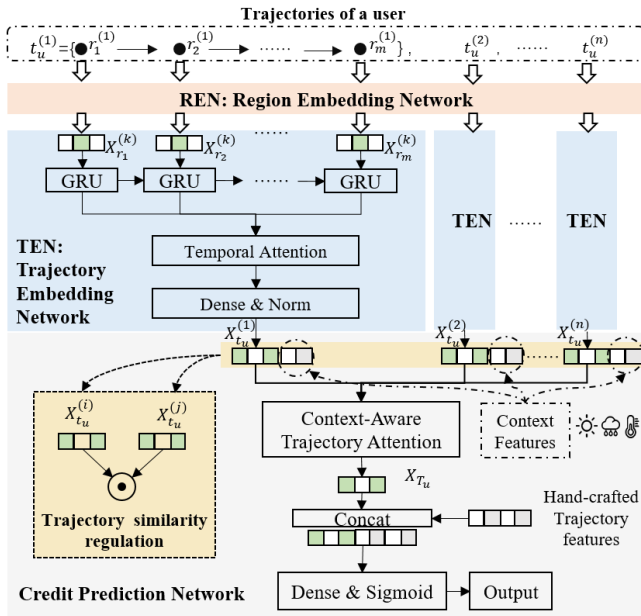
Trajectories of a user

$t_u^{(1)} = \{ r_1^{(1)} \rightarrow r_2^{(1)} \rightarrow \cdots\cdots \rightarrow r_m^{(1)} \}$, $t_u^{(2)}$, ...... $t_u^{(n)}$

REN: Region Embedding Network

$X_{r_1}^{(k)}$ $X_{r_2}^{(k)}$ ...... $X_{r_m}^{(k)}$

GRU GRU ...... GRU

TEN: Trajectory Embedding Network

Temporal Attention

Dense & Norm

TEN ...... TEN

$X_{t_u}^{(1)}$ $X_{t_u}^{(2)}$ ...... $X_{t_u}^{(n)}$

$X_{t_u}^{(i)}$ $X_{t_u}^{(j)}$

$\odot$

Trajectory similarity regulation

Context-Aware Trajectory Attention

Context Features

$X_{T_u}$

Hand-crafted Trajectory features

Concat

Credit Prediction Network

Dense & Sigmoid

Output